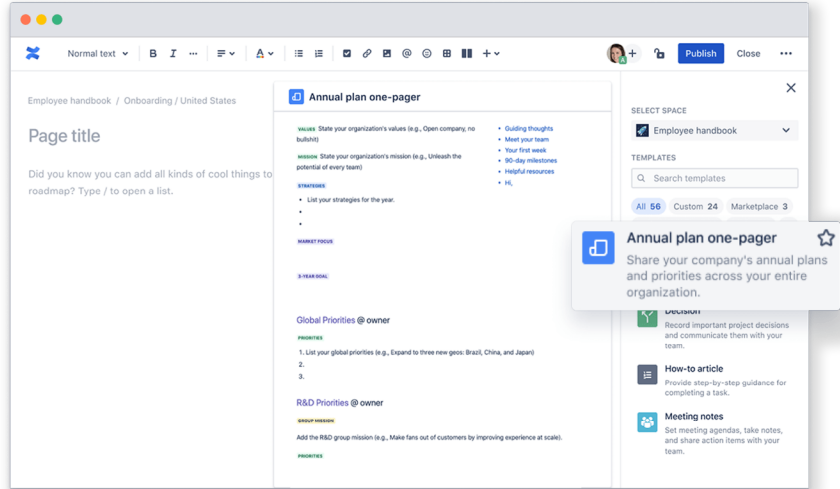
Normal text B I ··· A Publish Close ···

Employee handbook / Onboarding / United States

Page title

Did you know you can add all kinds of cool things to roadmap? Type / to open a list.

Annual plan one-pager

VALUES State your organization's values (e.g., Open company, no bullshit)

MISSION State your organization's mission (e.g., Unleash the potential of every team)

STRATEGIES

- List your strategies for the year.
-
-

MARKET FOCUS

3-YEAR GOAL

- Guiding thoughts
- Meet your team
- Your first week
- 90-day milestones
- Helpful resources
- Hi,

Global Priorities @ owner

PRIORITIES

1. List your global priorities (e.g., Expand to three new geos: Brazil, China, and Japan)
2.
3.

R&D Priorities @ owner

GROUP MISSION

Add the R&D group mission (e.g., Make fans out of customers by improving experience at scale).

PRIORITIES

SELECT SPACE

Employee handbook

TEMPLATES

Search templates

All 56 Custom 24 Marketplace 3

Annual plan one-pager
Share your company's annual plans and priorities across your entire organization.

Decision
Record important project decisions and communicate them with your team.

How-to article
Provide step-by-step guidance for completing a task.

Meeting notes
Set meeting agendas, take notes, and share action items with your team.